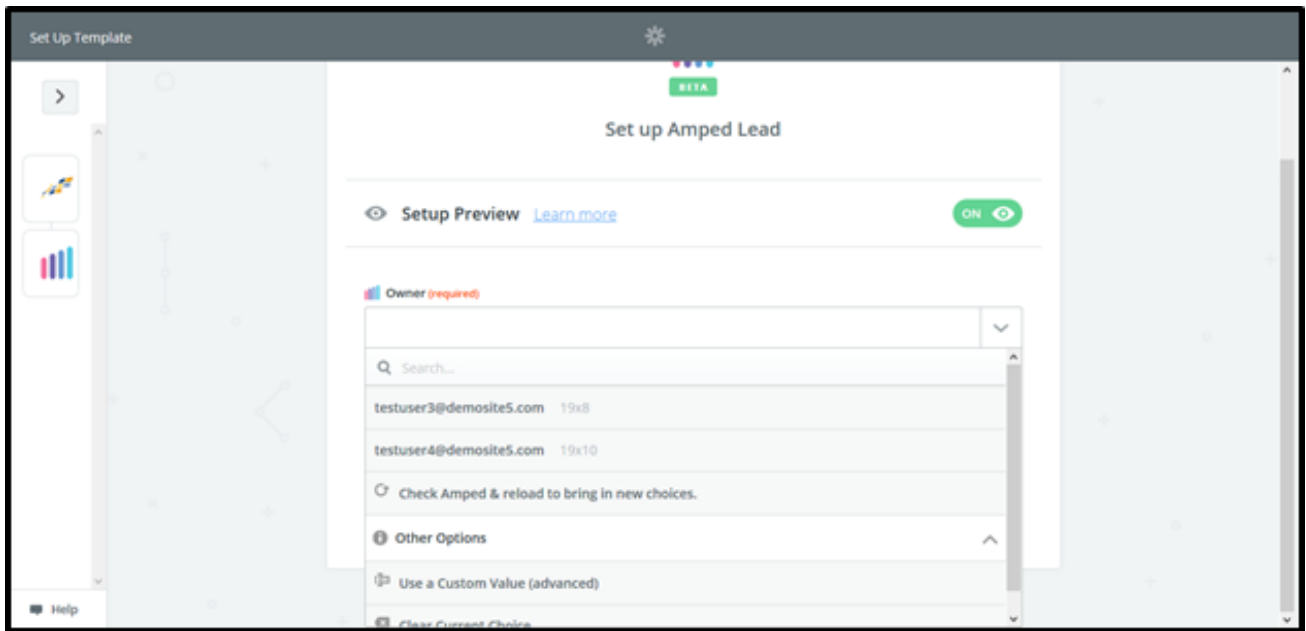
Set Up Template

BETA

Set up Amped Lead

Setup Preview Learn more

ON

Owner (required)

Search...

testuser3@demosite5.com 19x8

testuser4@demosite5.com 19x10

Check Amped & reload to bring in new choices.

Other Options

Use a Custom Value (advanced)

Clear Current Choice

Help